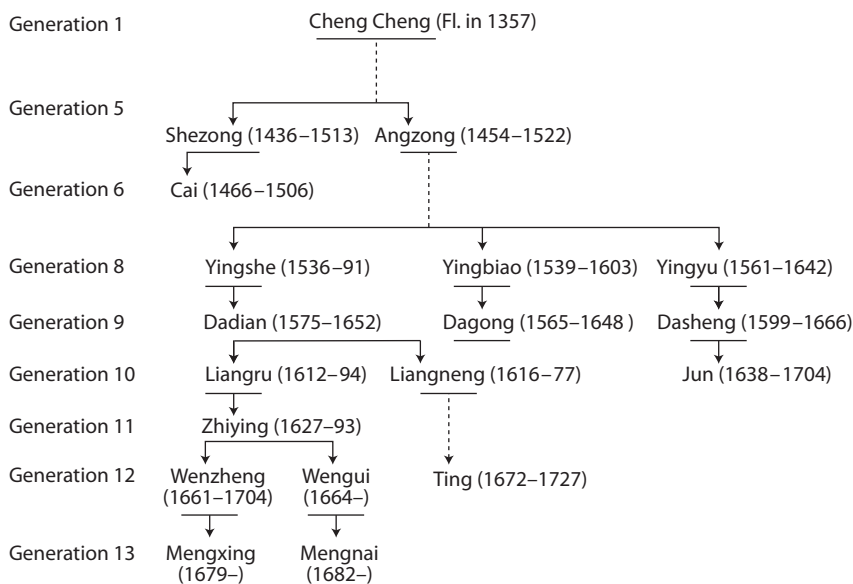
Generation 1 Cheng Cheng (Fl. in 1357)

Generation 5 Shezong (1436–1513) Angzong (1454–1522)

Generation 6 Cai (1466–1506)

Generation 8 Yingshe (1536–91) Yingbiao (1539–1603) Yingyu (1561–1642)

Generation 9 Dadian (1575–1652) Dagong (1565–1648 ) Dasheng (1599–1666)

Generation 10 Liangru (1612–94) Liangneng (1616–77) Jun (1638–1704)

Generation 11 Zhiying (1627–93)

Generation 12 Wenzheng (1661–1704) Wengui (1664–) Ting (1672–1727)

Generation 13 Mengxing (1679–) Mengnai (1682–)